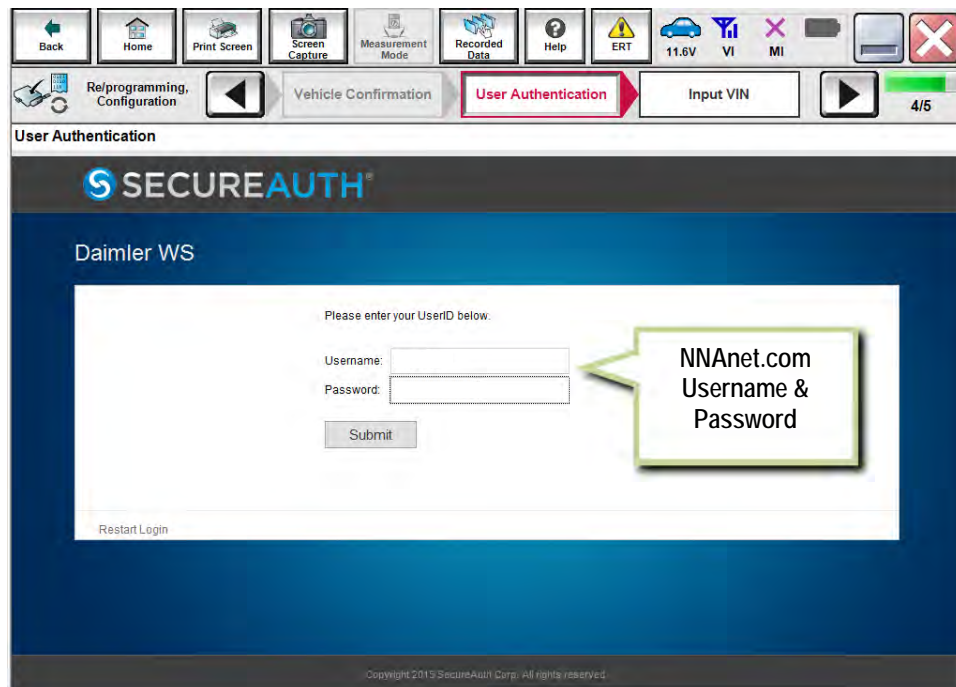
Back
Home
Print Screen
Screen Capture
Measurement Mode
Recorded Data
Help
ERT
11.6V
VI
MI

Re/programming, Configuration
Vehicle Confirmation
User Authentication
Input VIN
4/5

User Authentication

SECUREAUTH®

Daimler WS

Please enter your UserID below.

Username:
Password:

Submit

NNAnet.com Username & Password

Restart Login

Copyright 2015 SecureAuth Corp. All rights reserved.